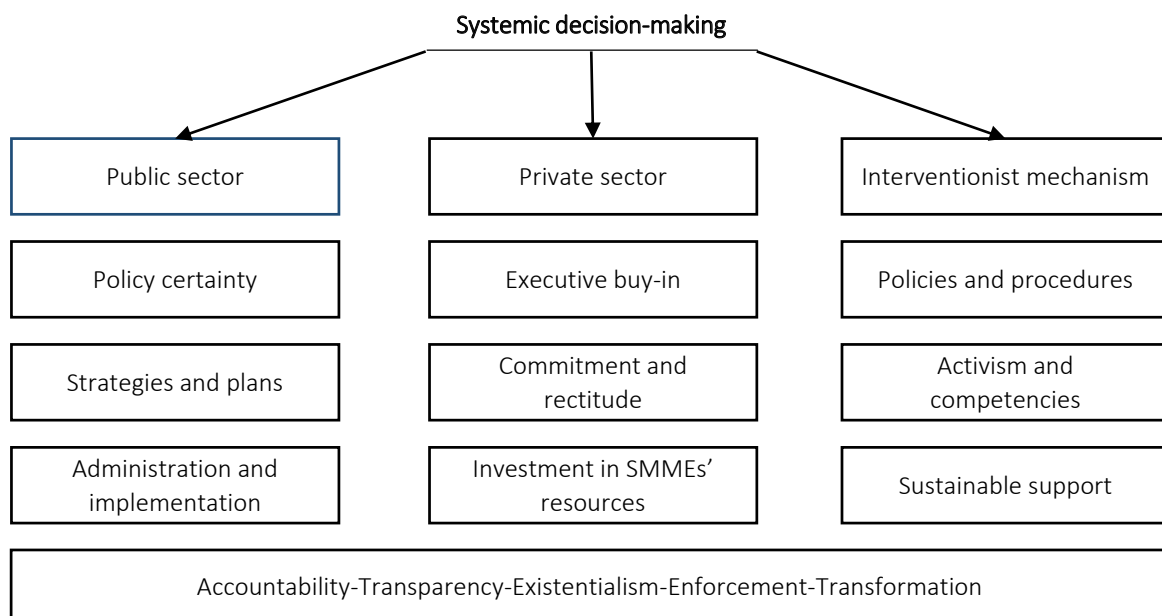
Systemic decision-making

Public sector

Policy certainty

Strategies and plans

Administration and implementation

Private sector

Executive buy-in

Commitment and rectitude

Investment in SMMEs' resources

Interventionist mechanism

Policies and procedures

Activism and competencies

Sustainable support

Accountability-Transparency-Existentialism-Enforcement-Transformation